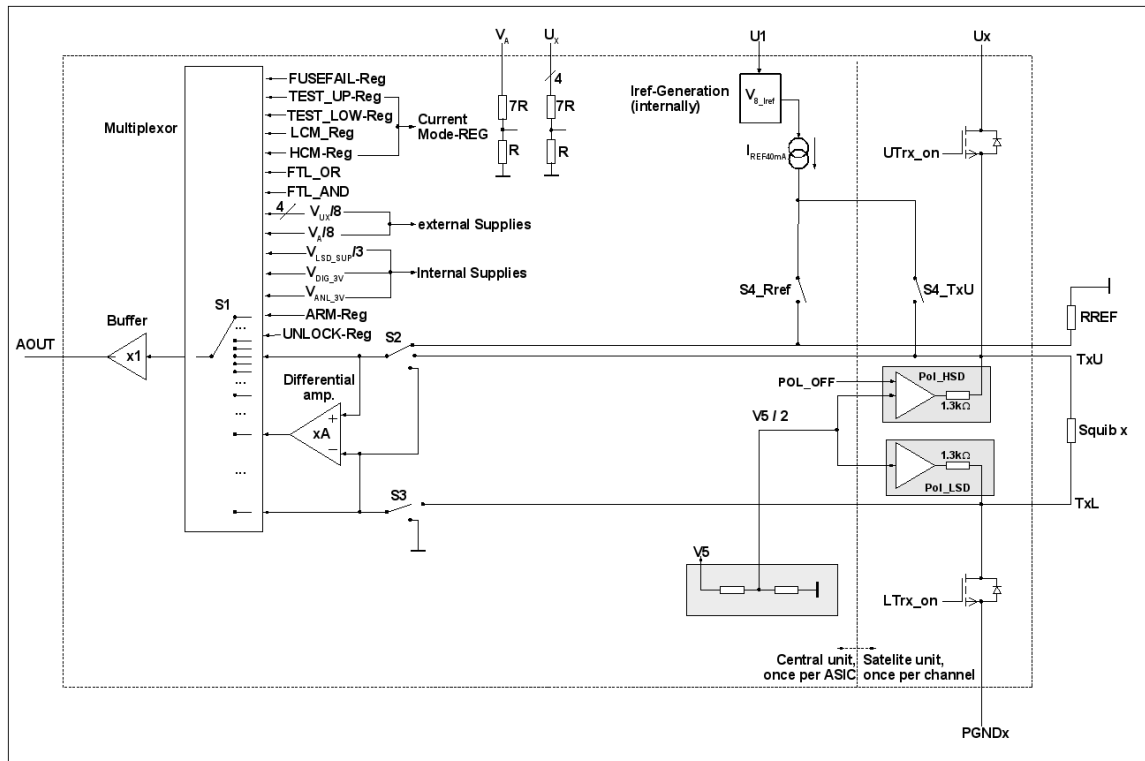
$V_A$ $U_X$ U1 Ux

Multiplexor

FUSEFAIL-Reg
TEST_UP-Reg
TEST_LOW-Reg
LCM_Reg
HCM-Reg
Current Mode-REG
FTL_OR
FTL_AND
4
$V_{UX}/8$
$V_A/8$
external Supplies
$V_{LSD\_SUP}/3$
$V_{DIG\_3V}$
$V_{ANL\_3V}$
Internal Supplies
ARM-Reg
UNLOCK-Reg

7R
R
4
7R
R

Iref-Generation (internally)
$V_{8\_Iref}$
$I_{REF40mA}$

UTrx_on

S4_Rref
S4_TxU

RREF

AOUT
Buffer
x1
S1
S2
TxU

Differential amp.
xA
+
−

POL_OFF
Pol_HSD
1.3kΩ
V5 / 2
1.3kΩ
Pol_LSD

Squib x

S3
TxL

V5

LTrx_on

Central unit, once per ASIC
Satelite unit, once per channel

PGNDx